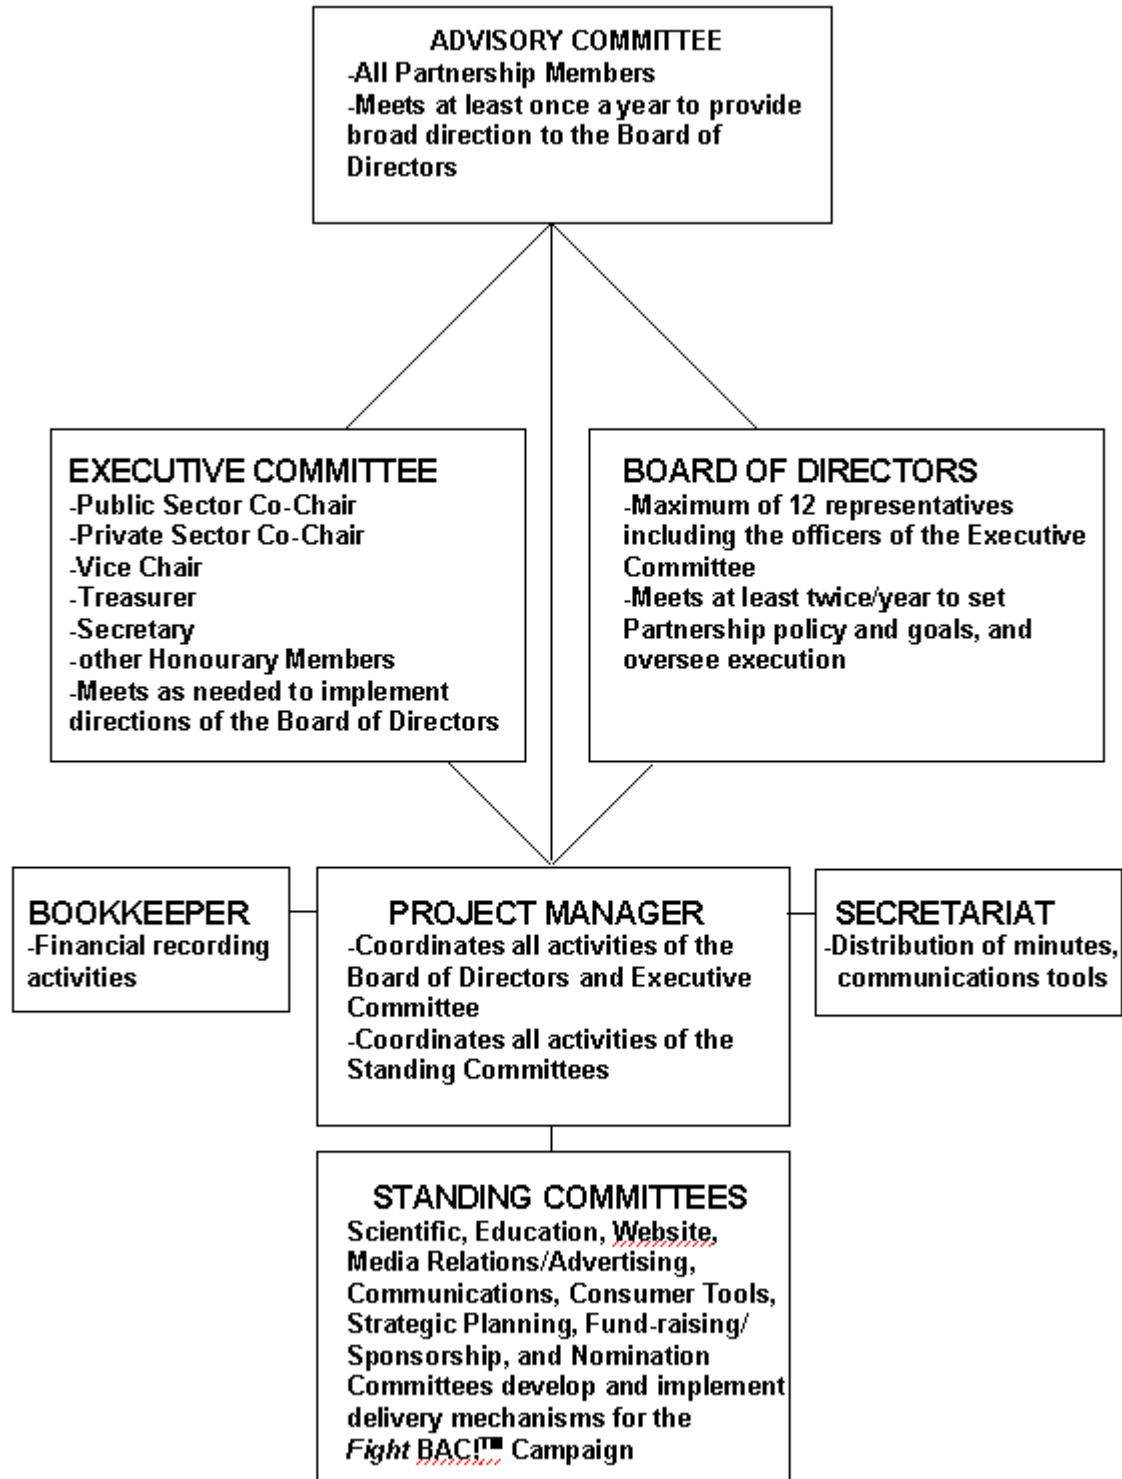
ADVISORY COMMITTEE
-All Partnership Members
-Meets at least once a year to provide broad direction to the Board of Directors

EXECUTIVE COMMITTEE
-Public Sector Co-Chair
-Private Sector Co-Chair
-Vice Chair
-Treasurer
-Secretary
-other Honourary Members
-Meets as needed to implement directions of the Board of Directors

BOARD OF DIRECTORS
-Maximum of 12 representatives including the officers of the Executive Committee
-Meets at least twice/year to set Partnership policy and goals, and oversee execution

BOOKKEEPER
-Financial recording activities

PROJECT MANAGER
-Coordinates all activities of the Board of Directors and Executive Committee
-Coordinates all activities of the Standing Committees

SECRETARIAT
-Distribution of minutes, communications tools

STANDING COMMITTEES
Scientific, Education, Website, Media Relations/Advertising, Communications, Consumer Tools, Strategic Planning, Fund-raising/ Sponsorship, and Nomination Committees develop and implement delivery mechanisms for the *Fight* BAC!™ Campaign